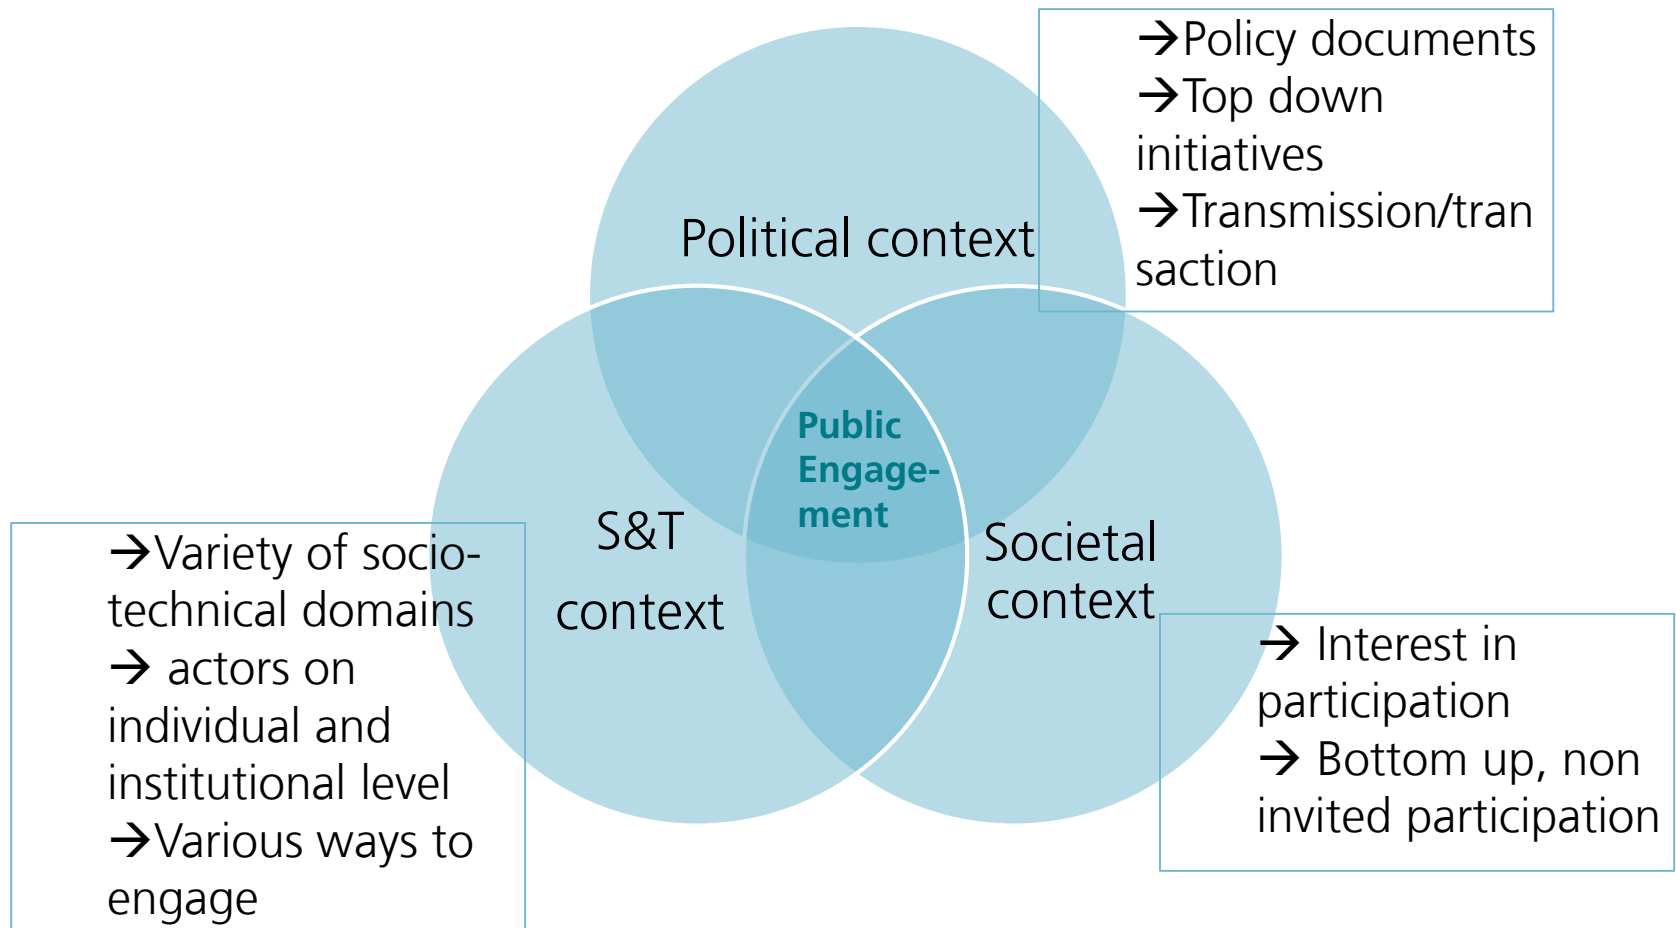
→Policy documents
→Top down initiatives
→Transmission/transaction

Political context

Public Engagement

S&T context

Societal context

→Variety of socio-technical domains
→ actors on individual and institutional level
→Various ways to engage

→ Interest in participation
→ Bottom up, non invited participation